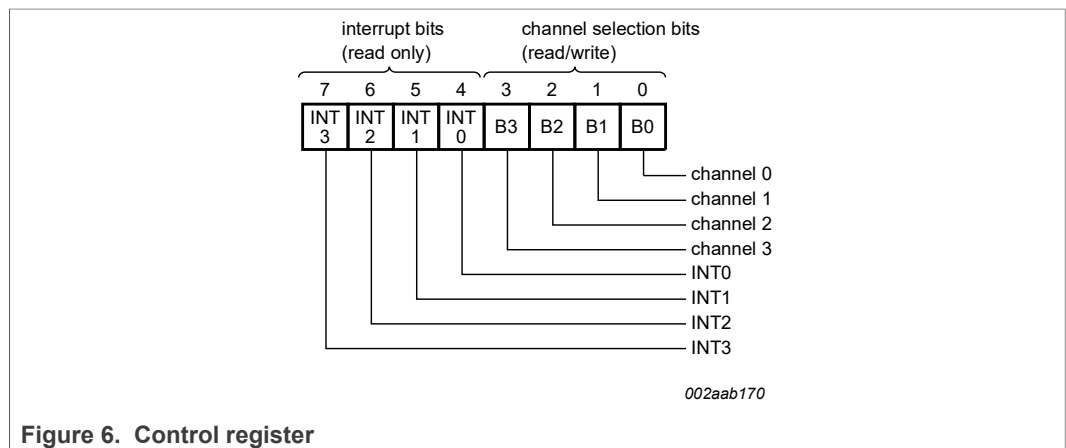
interrupt bits
(read only)

channel selection bits
(read/write)

7 6 5 4 3 2 1 0

INT 3 | INT 2 | INT 1 | INT 0 | B3 | B2 | B1 | B0

channel 0
channel 1
channel 2
channel 3
INT0
INT1
INT2
INT3

002aab170

Figure 6. Control register